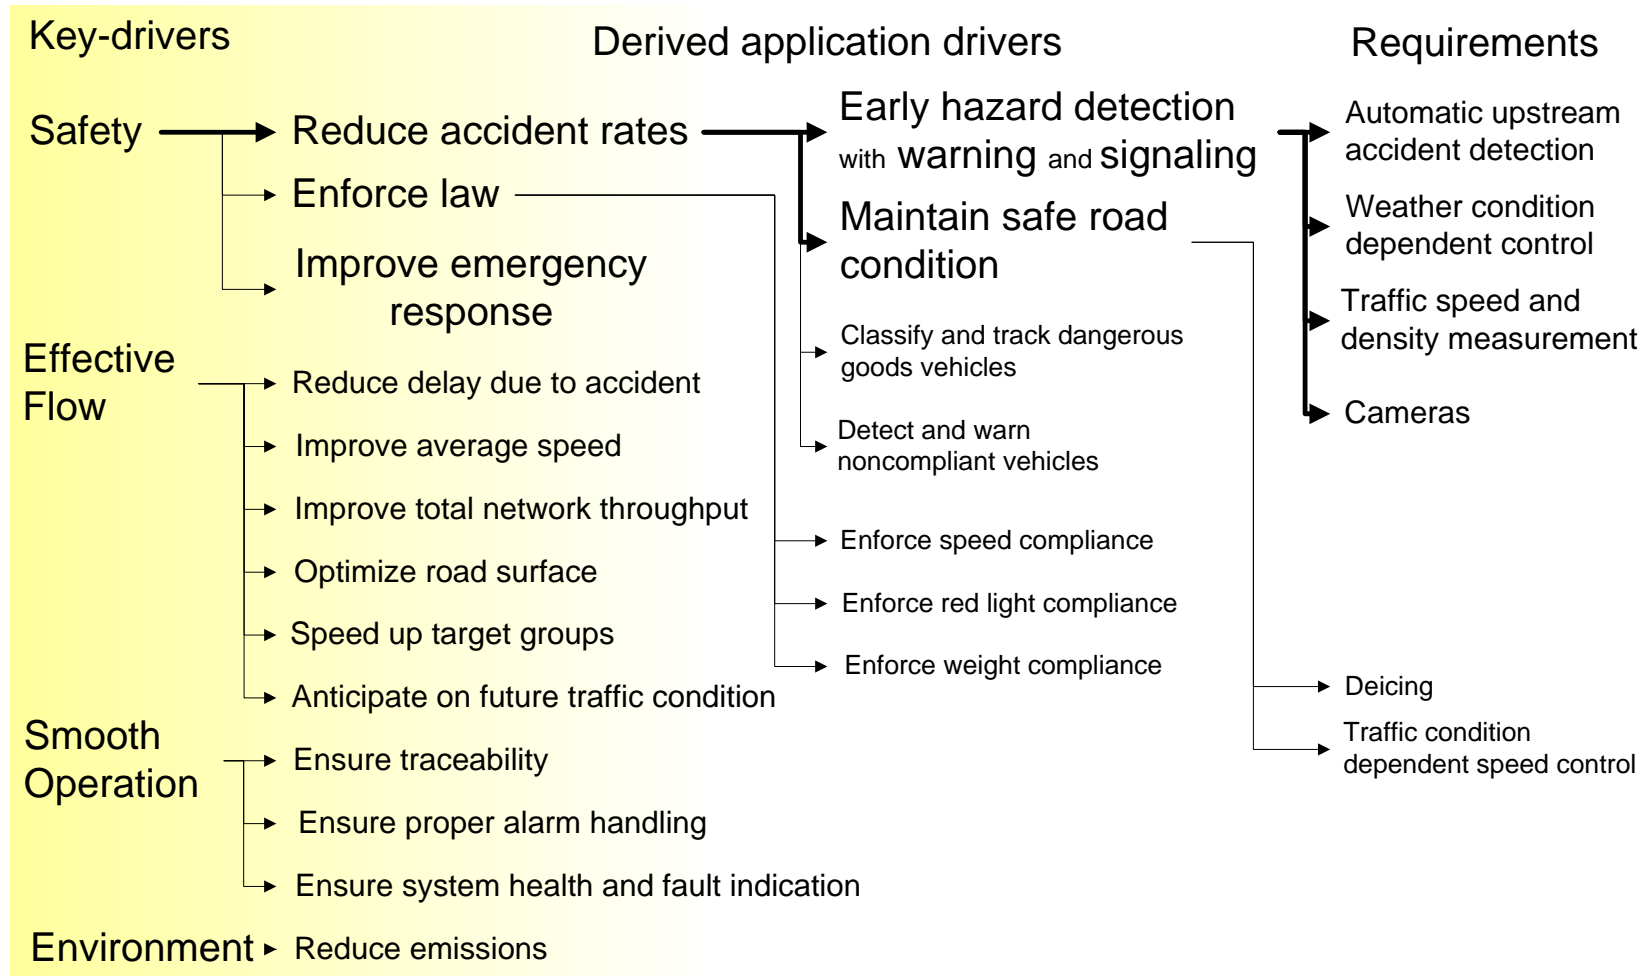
Key-drivers

Derived application drivers

Requirements

Safety

Reduce accident rates

Enforce law

Improve emergency response

Early hazard detection with warning and signaling

Maintain safe road condition

Classify and track dangerous goods vehicles

Detect and warn noncompliant vehicles

Automatic upstream accident detection

Weather condition dependent control

Traffic speed and density measurement

Cameras

Effective Flow

Reduce delay due to accident

Improve average speed

Improve total network throughput

Optimize road surface

Speed up target groups

Anticipate on future traffic condition

Enforce speed compliance

Enforce red light compliance

Enforce weight compliance

Deicing

Traffic condition dependent speed control

Smooth Operation

Ensure traceability

Ensure proper alarm handling

Ensure system health and fault indication

Environment

Reduce emissions